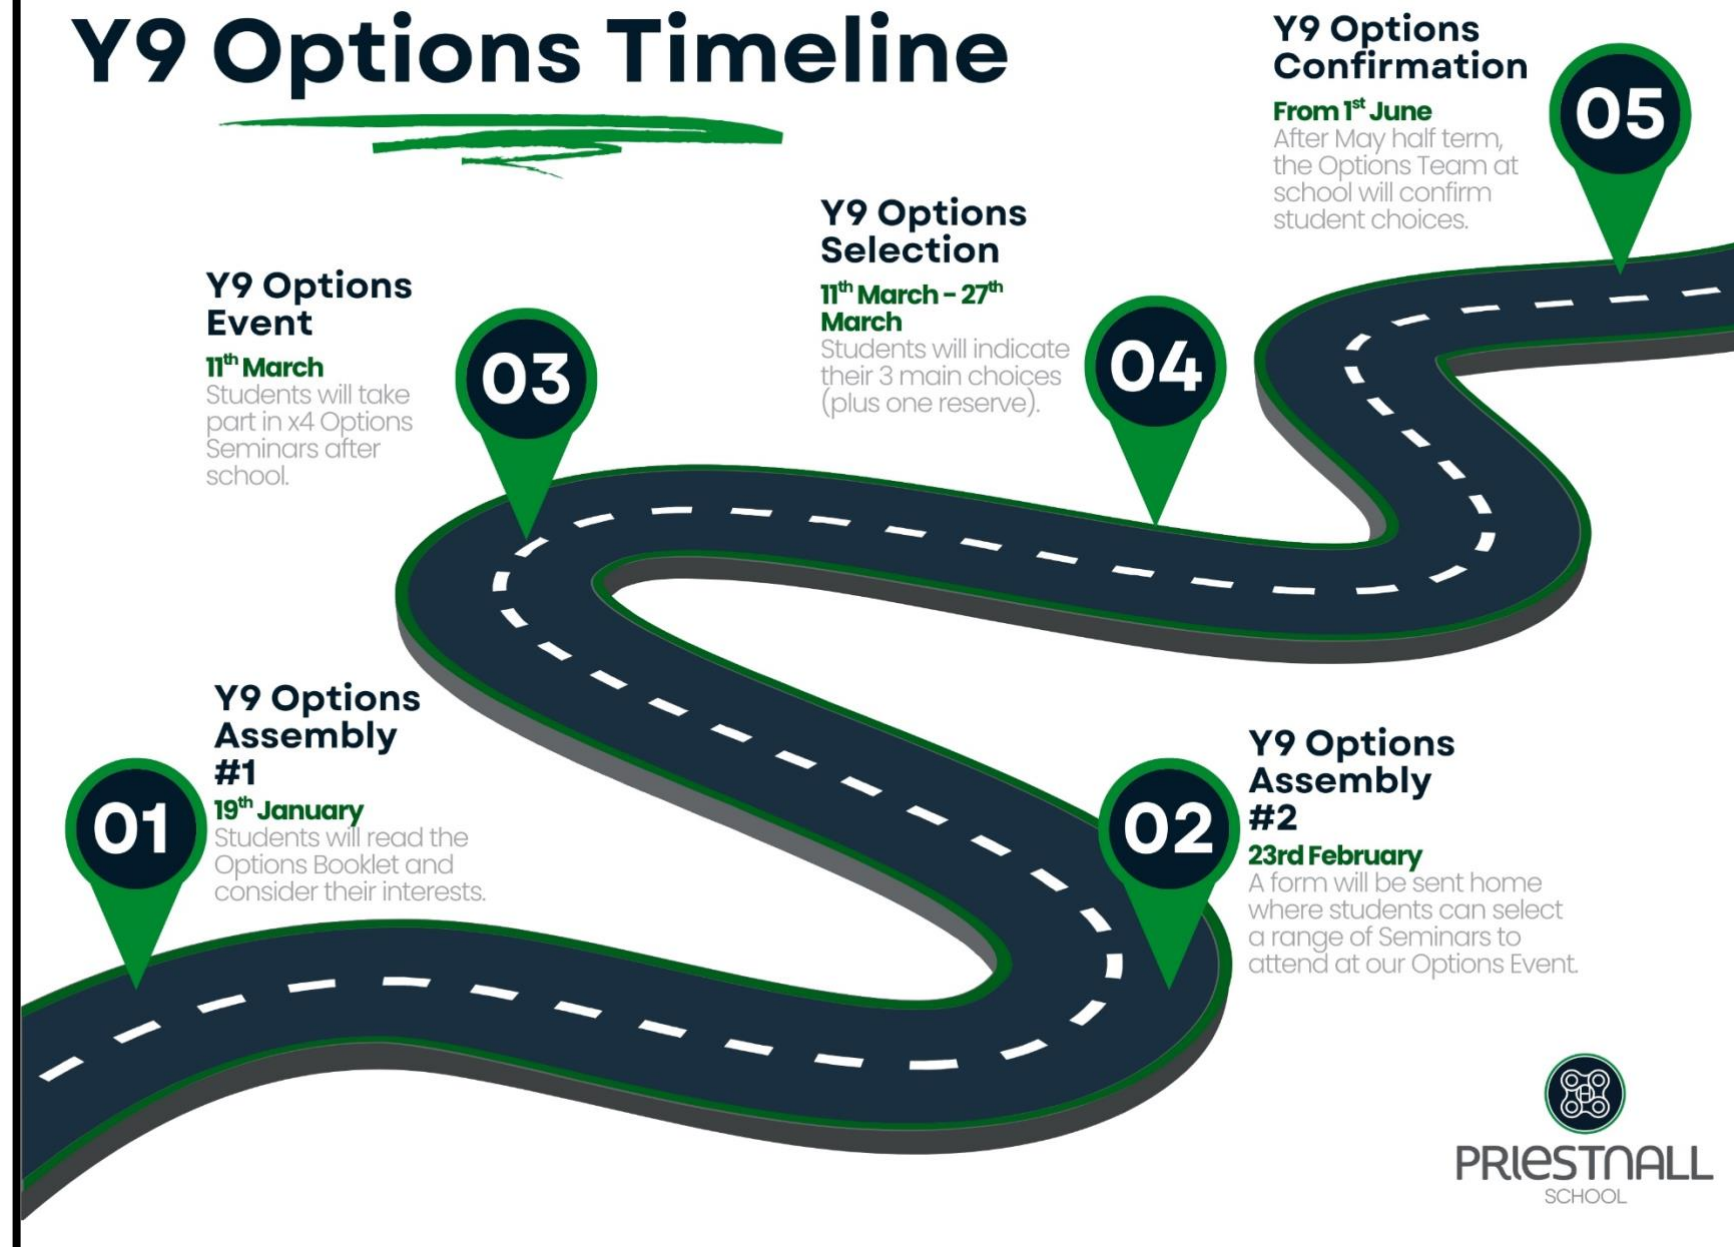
Y9 Options Timeline

01

Y9 Options Assembly #1

19$^{th}$ January
Students will read the Options Booklet and consider their interests.

02

Y9 Options Assembly #2

23rd February
A form will be sent home where students can select a range of Seminars to attend at our Options Event.

03

Y9 Options Event

11$^{th}$ March
Students will take part in x4 Options Seminars after school.

04

Y9 Options Selection

11$^{th}$ March - 27$^{th}$ March
Students will indicate their 3 main choices (plus one reserve).

05

Y9 Options Confirmation

From 1$^{st}$ June
After May half term, the Options Team at school will confirm student choices.

PRIESTNALL SCHOOL